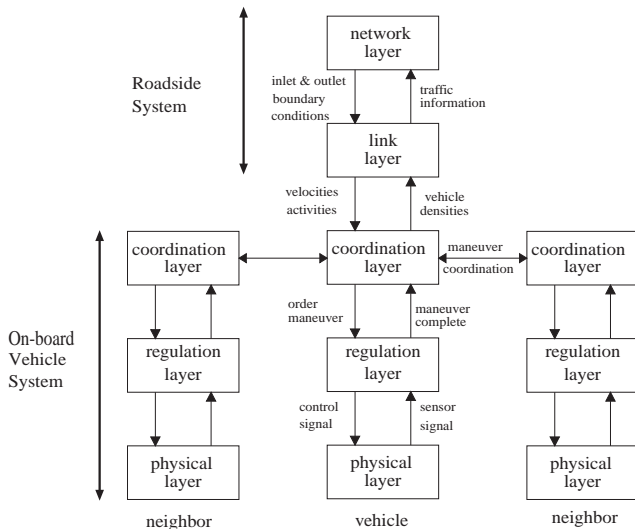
Roadside System

network layer

inlet & outlet boundary conditions

traffic information

link layer

velocities activities

vehicle densities

On-board Vehicle System

coordination layer

coordination layer

maneuver coordination

coordination layer

order maneuver

maneuver complete

regulation layer

regulation layer

regulation layer

control signal

sensor signal

physical layer

physical layer

physical layer

neighbor

vehicle

neighbor